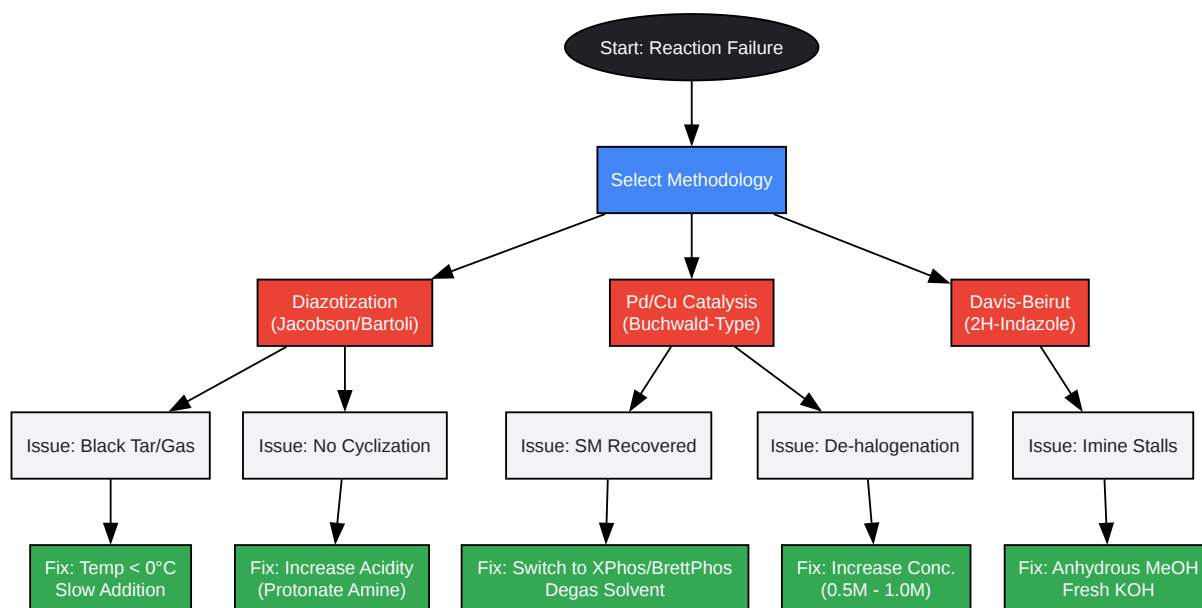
Start: Reaction Failure

Select Methodology

Diazotization (Jacobson/Bartoli)

Pd/Cu Catalysis (Buchwald-Type)

Davis-Beirut (2H-Indazole)

Issue: Black Tar/Gas

Issue: No Cyclization

Issue: SM Recovered

Issue: De-halogenation

Issue: Imine Stalls

Fix: Temp < 0°C Slow Addition

Fix: Increase Acidity (Protonate Amine)

Fix: Switch to XPhos/BrettPhos Degas Solvent

Fix: Increase Conc. (0.5M - 1.0M)

Fix: Anhydrous MeOH Fresh KOH